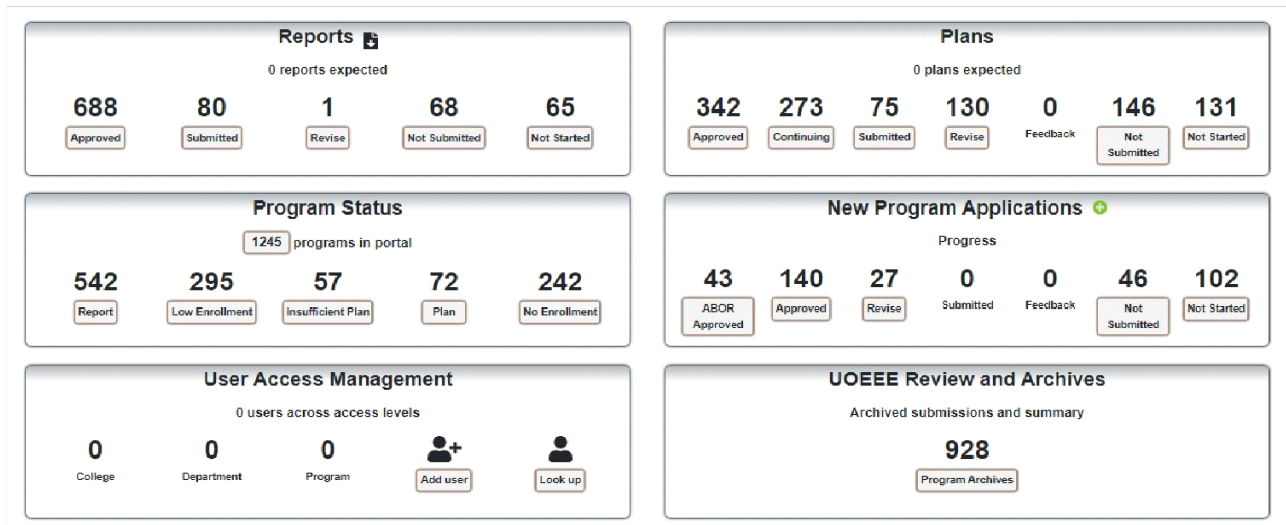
Reports

0 reports expected

688 Approved

80 Submitted

1 Revise

68 Not Submitted

65 Not Started

Plans

0 plans expected

342 Approved

273 Continuing

75 Submitted

130 Revise

0 Feedback

146 Not Submitted

131 Not Started

Program Status

1245 programs in portal

542 Report

295 Low Enrollment

57 Insufficient Plan

72 Plan

242 No Enrollment

New Program Applications

Progress

43 ABOR Approved

140 Approved

27 Revise

0 Submitted

0 Feedback

46 Not Submitted

102 Not Started

User Access Management

0 users across access levels

0 College

0 Department

0 Program

Add user

Look up

UOEEE Review and Archives

Archived submissions and summary

928

Program Archives